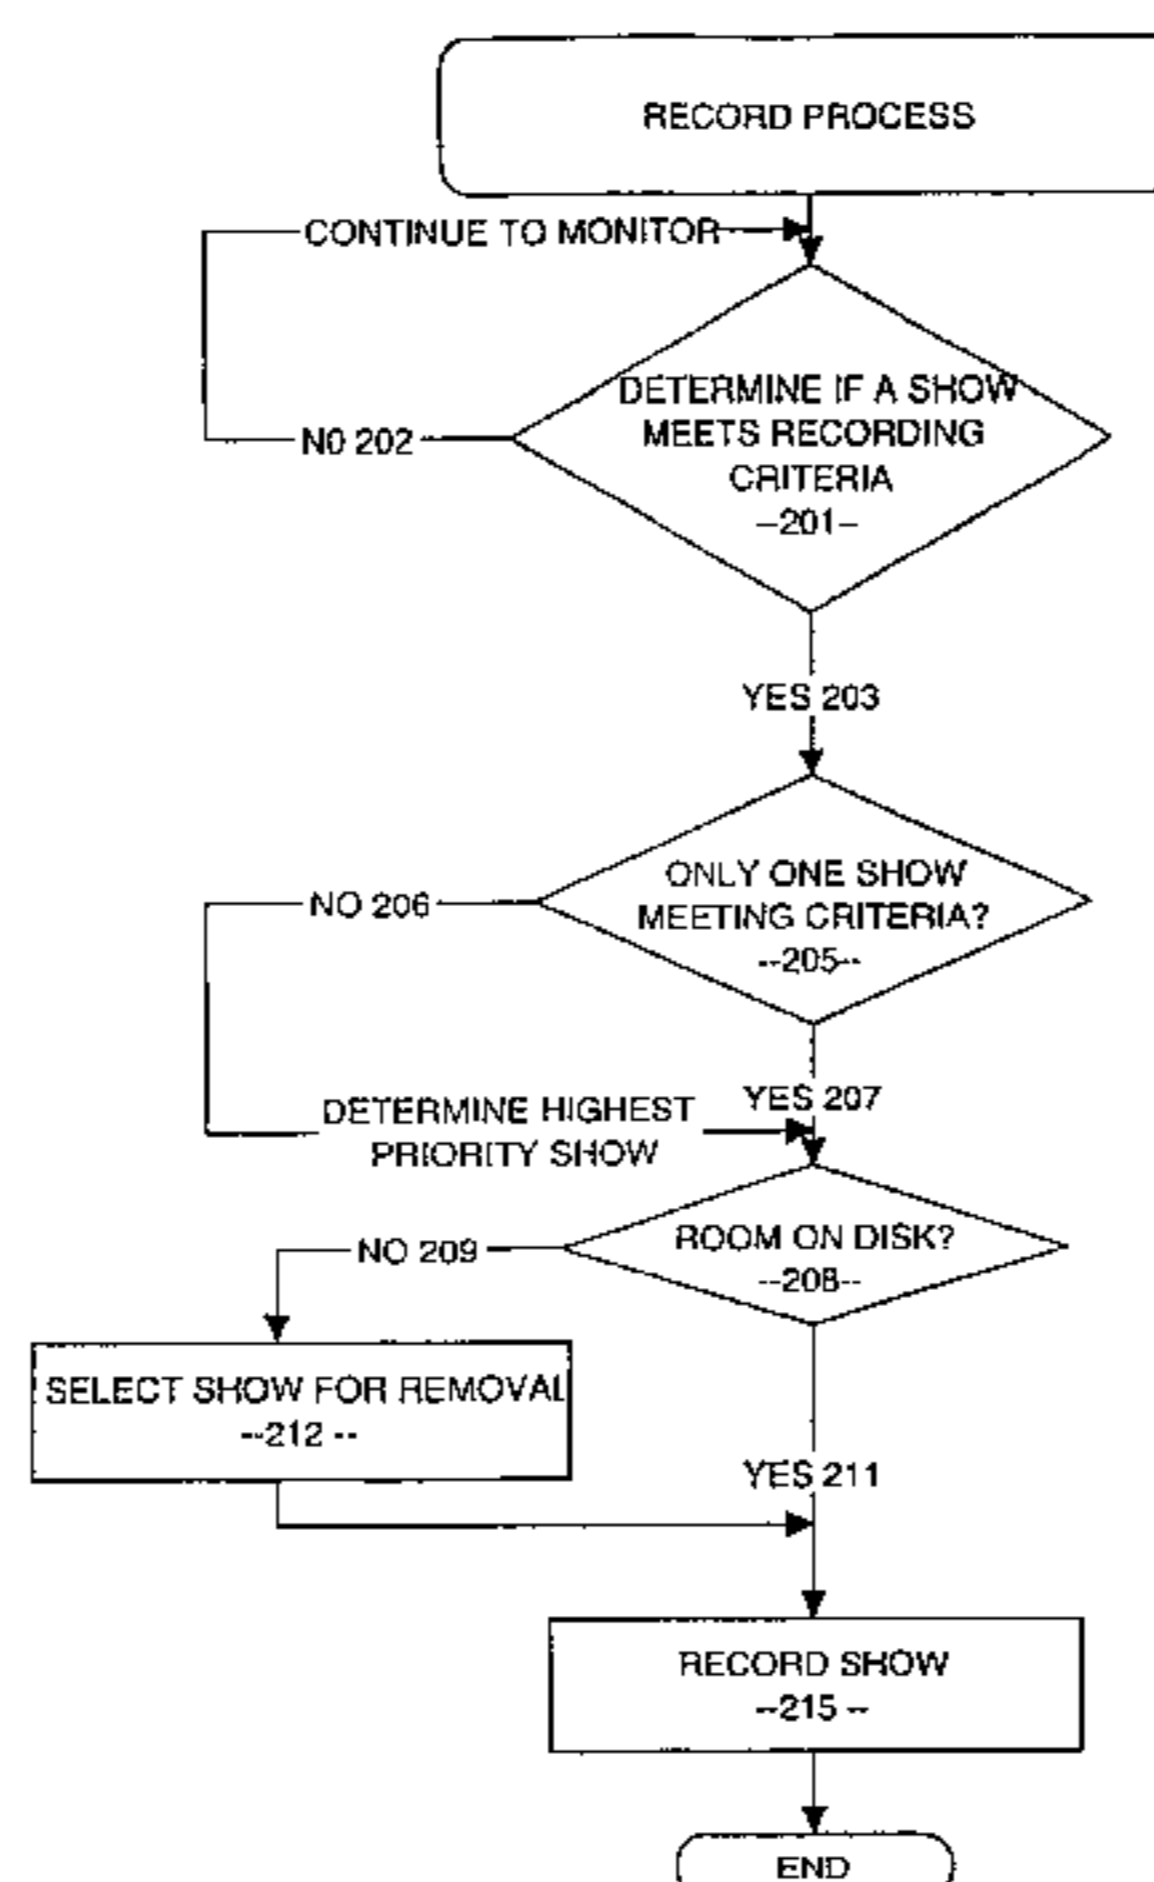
RECORD PROCESS

CONTINUE TO MONITOR

DETERMINE IF A SHOW MEETS RECORDING CRITERIA
--201--

N0 202

YES 203

ONLY ONE SHOW MEETING CRITERIA?
--205--

NO 206

DETERMINE HIGHEST PRIORITY SHOW

YES 207

ROOM ON DISK?
--208--

NO 209

SELECT SHOW FOR REMOVAL
--212 --

YES 211

RECORD SHOW
--215 --

END